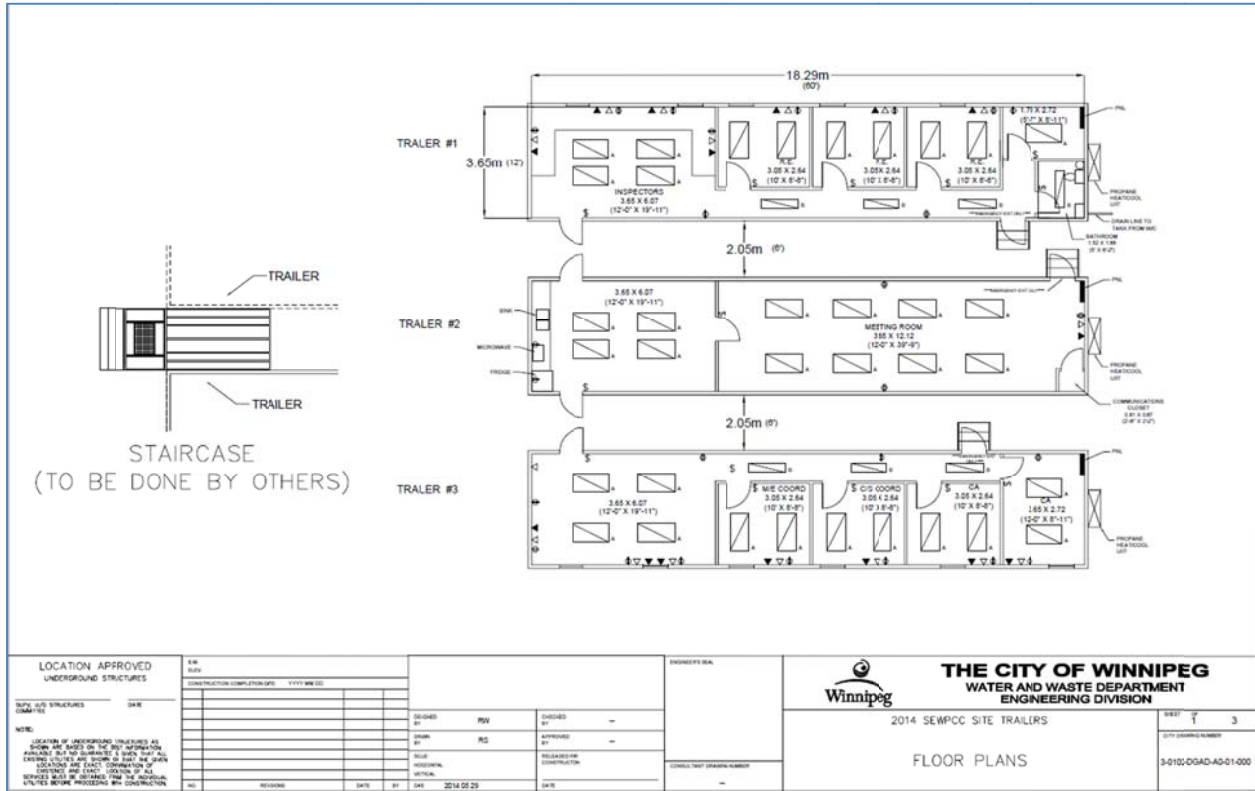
18.29m
(60')

TRALER #1

3.65m (12')

INSPECTORS
3.65 X 6.07
(12'-0" X 19'-11")

P.E.
3.05 X 2.64
(10' X 8'-8")

P.E.
3.05 X 2.64
(10' X 8'-8")

P.E.
3.05 X 2.64
(10' X 8'-8")

1.71 X 2.72
(5'-7" X 8'-11")

PNL

PROPANE HEAT/COOL UNIT

DRAIN LINE TO TANK FROM W/C

BATHROOM
1.52 X 1.88
(5' X 6'-2")

EMERGENCY EXIT ONLY

2.05m (6')

TRAILER

TRAILER

STAIRCASE
(TO BE DONE BY OTHERS)

TRALER #2

SINK

MICROWAVE

FRIDGE

3.65 X 6.07
(12'-0" X 19'-11")

MEETING ROOM
3.65 X 12.12
(12'-0" X 39'-9")

EMERGENCY EXIT ONLY

PNL

PROPANE HEAT/COOL UNIT

COMMUNICATIONS CLOSET
0.81 X 0.67
(2'-8" X 2'-2")

2.05m (6')

TRALER #3

3.65 X 6.07
(12'-0" X 19'-11")

M/E COORD
3.05 X 2.64
(10' X 8'-8")

C/S COORD
3.05 X 2.64
(10' X 8'-8")

CA
3.05 X 2.64
(10' X 8'-8")

CA
1.65 X 2.72
(12'-0" X 8'-11")

EMERGENCY EXIT ONLY

PNL

PROPANE HEAT/COOL UNIT

LOCATION APPROVED
UNDERGROUND STRUCTURES

SUPV. U/G STRUCTURES COMMITTEE
DATE

NOTE:
LOCATION OF UNDERGROUND STRUCTURES AS SHOWN ARE BASED ON THE BEST INFORMATION AVAILABLE BUT NO GUARANTEE IS GIVEN THAT ALL EXISTING UTILITIES ARE SHOWN OR THAT THE GIVEN LOCATIONS ARE EXACT. CONFIRMATION OF EXISTENCE AND EXACT LOCATION OF ALL SERVICES MUST BE OBTAINED FROM THE INDIVIDUAL UTILITIES BEFORE PROCEEDING WITH CONSTRUCTION.

B.M.
ELEV.

CONSTRUCTION COMPLETION DATE YYYY MM DD

NO. REVISIONS DATE BY

DESIGNED BY RW
CHECKED BY —
DRAWN BY RS
APPROVED BY —
SCALE
HORIZONTAL
VERTICAL
RELEASED FOR CONSTRUCTION
DATE 2014 05 29
DATE

ENGINEER'S SEAL

CONSULTANT DRAWING NUMBER
—

Winnipeg

THE CITY OF WINNIPEG
WATER AND WASTE DEPARTMENT
ENGINEERING DIVISION

2014 SEWPCC SITE TRAILERS

FLOOR PLANS

SHEET 1 OF 3

CITY DRAWING NUMBER

3-0101-DGAD-A0-01-000